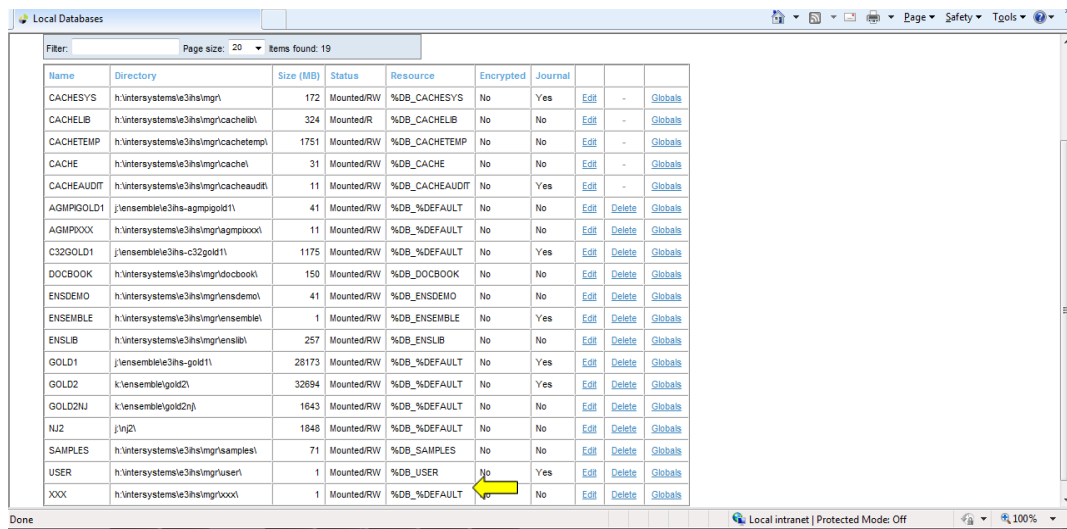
Local Databases

Page ▾ Safety ▾ Tools ▾

Filter: Page size: 20 Items found: 19

| Name | Directory | Size (MB) | Status | Resource | Encrypted | Journal | | | |
|---|---|---|---|---|---|---|---|---|---|
| CACHESYS | h:\intersystems\e3ihs\mgr\ | 172 | Mounted/RW | %DB_CACHESYS | No | Yes | Edit | - | Globals |
| CACHELIB | h:\intersystems\e3ihs\mgr\cachelib\ | 324 | Mounted/R | %DB_CACHELIB | No | No | Edit | - | Globals |
| CACHETEMP | h:\intersystems\e3ihs\mgr\cachetemp\ | 1751 | Mounted/RW | %DB_CACHETEMP | No | No | Edit | - | Globals |
| CACHE | h:\intersystems\e3ihs\mgr\cache\ | 31 | Mounted/RW | %DB_CACHE | No | No | Edit | - | Globals |
| CACHEAUDIT | h:\intersystems\e3ihs\mgr\cacheaudit\ | 11 | Mounted/RW | %DB_CACHEAUDIT | No | Yes | Edit | - | Globals |
| AGMPIGOLD1 | j:\ensemble\e3ihs-agmpigold1\ | 41 | Mounted/RW | %DB_%DEFAULT | No | No | Edit | Delete | Globals |
| AGMPIXXX | h:\intersystems\e3ihs\mgr\agmpixxx\ | 11 | Mounted/RW | %DB_%DEFAULT | No | No | Edit | Delete | Globals |
| C32GOLD1 | j:\ensemble\e3ihs-c32gold1\ | 1175 | Mounted/RW | %DB_%DEFAULT | No | Yes | Edit | Delete | Globals |
| DOCBOOK | h:\intersystems\e3ihs\mgr\docbook\ | 150 | Mounted/RW | %DB_DOCBOOK | No | No | Edit | Delete | Globals |
| ENSDEMO | h:\intersystems\e3ihs\mgr\ensdemo\ | 41 | Mounted/RW | %DB_ENSDEMO | No | No | Edit | Delete | Globals |
| ENSEMBLE | h:\intersystems\e3ihs\mgr\ensemble\ | 1 | Mounted/RW | %DB_ENSEMBLE | No | Yes | Edit | Delete | Globals |
| ENSLIB | h:\intersystems\e3ihs\mgr\enslib\ | 257 | Mounted/R | %DB_ENSLIB | No | No | Edit | Delete | Globals |
| GOLD1 | j:\ensemble\e3ihs-gold1\ | 28173 | Mounted/RW | %DB_%DEFAULT | No | Yes | Edit | Delete | Globals |
| GOLD2 | k:\ensemble\gold2\ | 32694 | Mounted/RW | %DB_%DEFAULT | No | Yes | Edit | Delete | Globals |
| GOLD2NJ | k:\ensemble\gold2nj\ | 1643 | Mounted/RW | %DB_%DEFAULT | No | No | Edit | Delete | Globals |
| NJ2 | j:\nj2\ | 1848 | Mounted/RW | %DB_%DEFAULT | No | No | Edit | Delete | Globals |
| SAMPLES | h:\intersystems\e3ihs\mgr\samples\ | 71 | Mounted/RW | %DB_SAMPLES | No | No | Edit | Delete | Globals |
| USER | h:\intersystems\e3ihs\mgr\user\ | 1 | Mounted/RW | %DB_USER | No | Yes | Edit | Delete | Globals |
| XXX | h:\intersystems\e3ihs\mgr\xxx\ | 1 | Mounted/RW | %DB_%DEFAULT | No | No | Edit | Delete | Globals |

Done | Local intranet | Protected Mode: Off | 100%